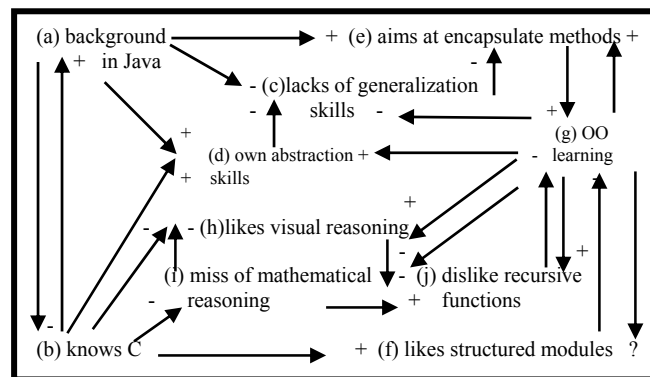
(a) background in Java

+ (e) aims at encapsulate methods +

- (c)lacks of generalization skills -

(g) OO learning

(d) own abstraction skills

- (h)likes visual reasoning

(i) miss of mathematical reasoning

(j) dislike recursive functions

(b) knows C

+ (f) likes structured modules ?